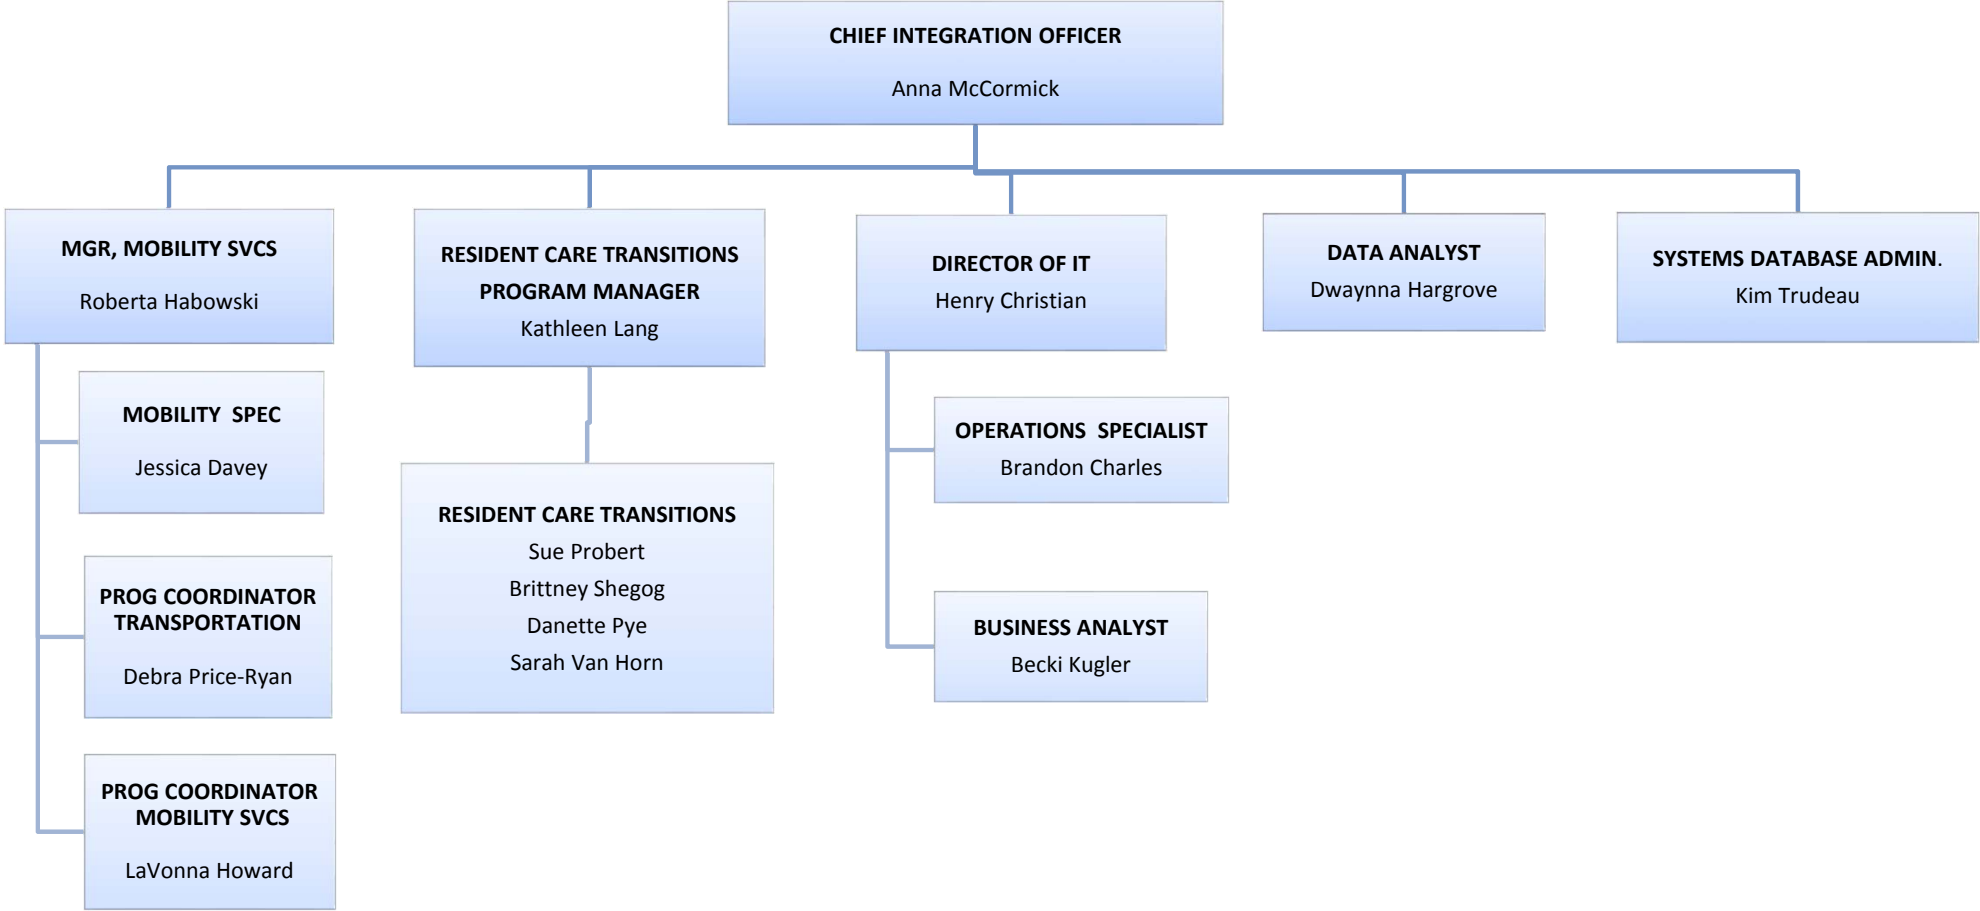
CHIEF INTEGRATION OFFICER
Anna McCormick

MGR, MOBILITY SVCS
Roberta Habowski

MOBILITY SPEC
Jessica Davey

PROG COORDINATOR TRANSPORTATION
Debra Price-Ryan

PROG COORDINATOR MOBILITY SVCS
LaVonna Howard

RESIDENT CARE TRANSITIONS PROGRAM MANAGER
Kathleen Lang

RESIDENT CARE TRANSITIONS
Sue Probert
Brittney Shegog
Danette Pye
Sarah Van Horn

DIRECTOR OF IT
Henry Christian

OPERATIONS SPECIALIST
Brandon Charles

BUSINESS ANALYST
Becki Kugler

DATA ANALYST
Dwaynna Hargrove

SYSTEMS DATABASE ADMIN.
Kim Trudeau